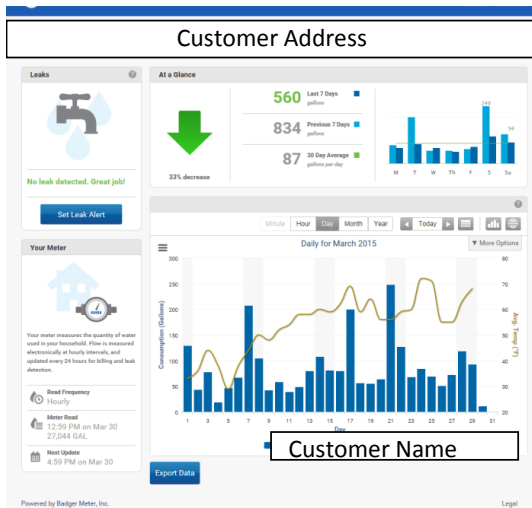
Customer Address

Leaks

No leak detected. Great job!

Set Leak Alert

Your Meter

Your meter measures the quantity of water used in your household. Flow is measured electronically at hourly intervals, and updated every 24 hours for billing and leak detection.

Read Frequency
Hourly

Meter Read
12:59 PM on Mar 30
27,044 GAL

Next Update
4:59 PM on Mar 30

At a Glance

33% decrease

560 Last 7 Days gallons

834 Previous 7 Days gallons

87 30 Day Average gallons per day

243

M T W Th F S Su

Minute Hour Day Month Year Today

Daily for March 2015

More Options

Consumption (Gallons)

Avg. Temp. (°F)

300 250 200 150 100 50 0

80 70 60 50 40 30 20

1 3 5 7 9 11 13 15 17 19 21 23 25 27 29 31

Day

Customer Name

Export Data

Powered by Badger Meter, Inc.

Legal